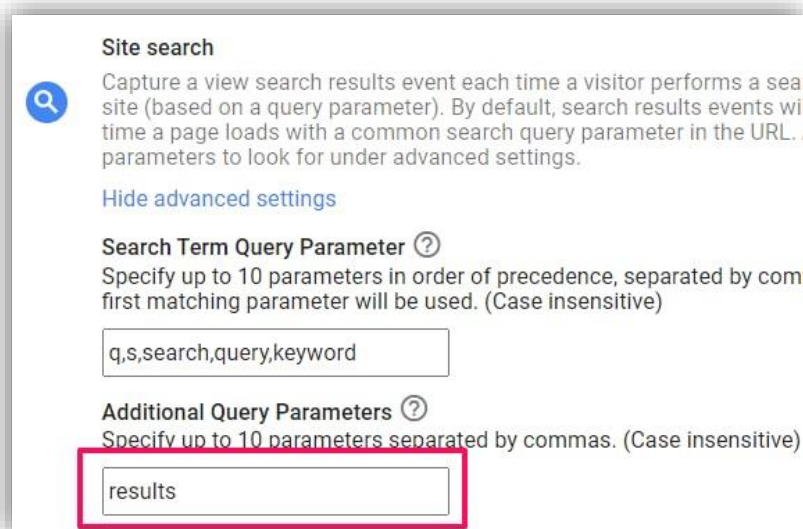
Site search

Capture a view search results event each time a visitor performs a sea site (based on a query parameter). By default, search results events wi time a page loads with a common search query parameter in the URL. parameters to look for under advanced settings.

Hide advanced settings

Search Term Query Parameter ⓘ

Specify up to 10 parameters in order of precedence, separated by com first matching parameter will be used. (Case insensitive)

q,s,search,query,keyword

Additional Query Parameters ⓘ

Specify up to 10 parameters separated by commas. (Case insensitive)

results